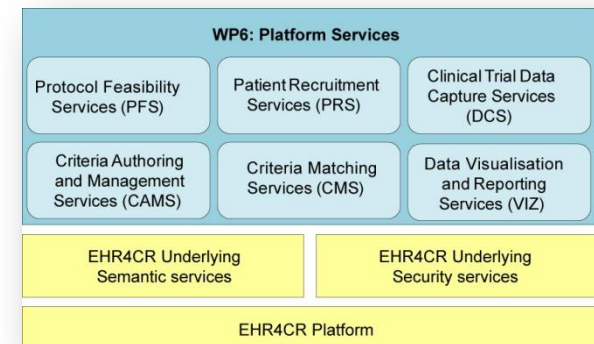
WP6: Platform Services

Protocol Feasibility Services (PFS)

Patient Recruitment Services (PRS)

Clinical Trial Data Capture Services (DCS)

Criteria Authoring and Management Services (CAMS)

Criteria Matching Services (CMS)

Data Visualisation and Reporting Services (VIZ)

EHR4CR Underlying Semantic services

EHR4CR Underlying Security services

EHR4CR Platform